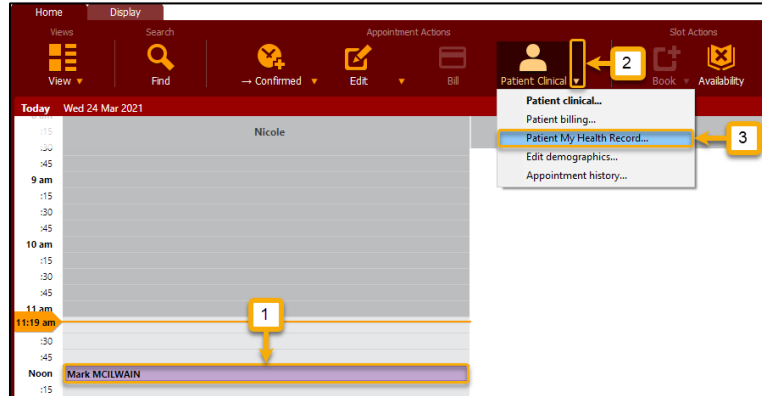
Home Display

Views Search Appointment Actions Slot Actions

View ▾ Find → Confirmed ▾ Edit ▾ Bill Patient Clinical ▾ 2 Book ▾ Availability

Today Wed 24 Mar 2021

Nicole

Patient clinical...
Patient billing...
Patient My Health Record...
Edit demographics...
Appointment history...

3

:15
:30
:45
9 am
:15
:30
:45
10 am
:15
:30
:45
11 am
11:19 am
:30
:45
Noon
:15

1

Mark MCILWAIN